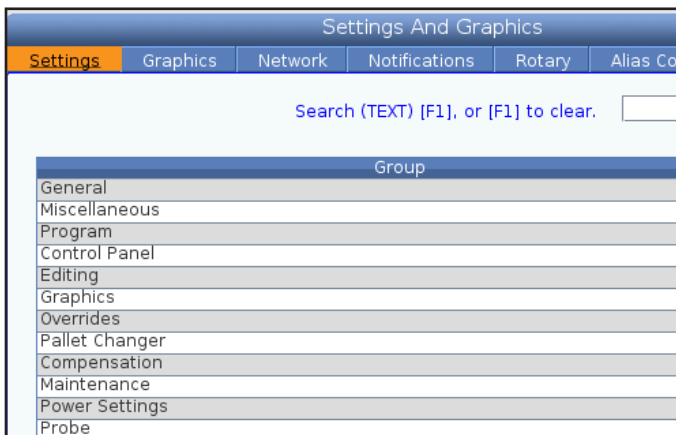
Settings And Graphics

Settings | Graphics | Network | Notifications | Rotary | Alias Co

Search (TEXT) [F1], or [F1] to clear.

| Group |
|---|
| General |
| Miscellaneous |
| Program |
| Control Panel |
| Editing |
| Graphics |
| Overrides |
| Pallet Changer |
| Compensation |
| Maintenance |
| Power Settings |
| Probe |